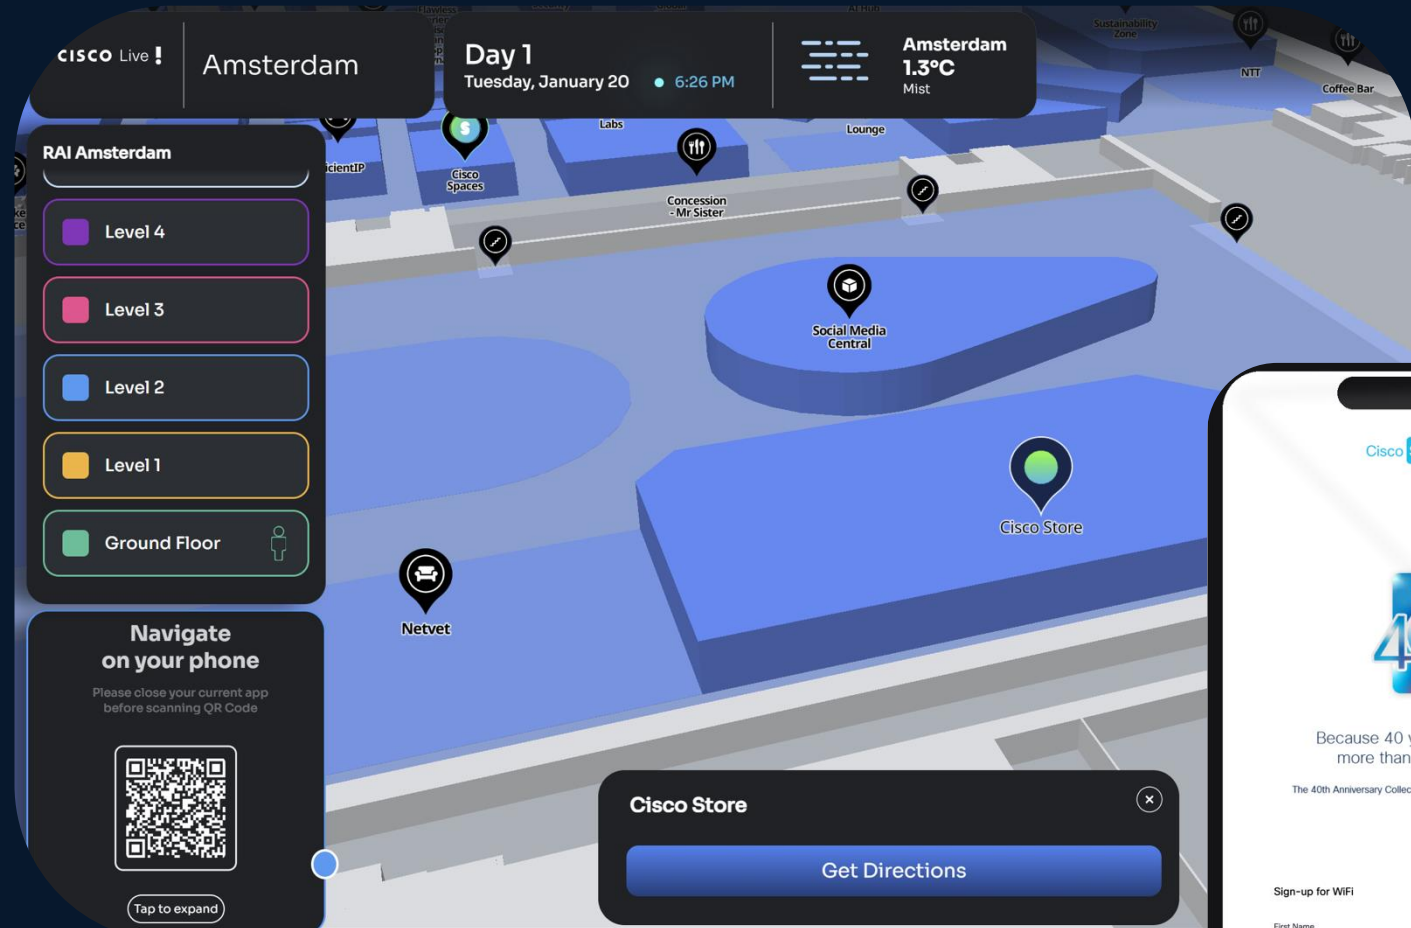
cisco Live!
Amsterdam

Day 1
Tuesday, January 20 6:26 PM

Amsterdam
1.3°C
Mist

Sustainability Zone
NTT
Coffee Bar

RAI Amsterdam
Level 4
Level 3
Level 2
Level 1
Ground Floor

Navigate on your phone
Please close your current app before scanning QR Code
Tap to expand

Labs
Lounge
cientIP
Cisco Spaces
Concession - Mr Sister
Social Media Central
Cisco Store
Netvet

Cisco Store
Get Directions

Cisco
Because 40
more than
The 40th Anniversary Collec
Sign-up for WiFi
First Name